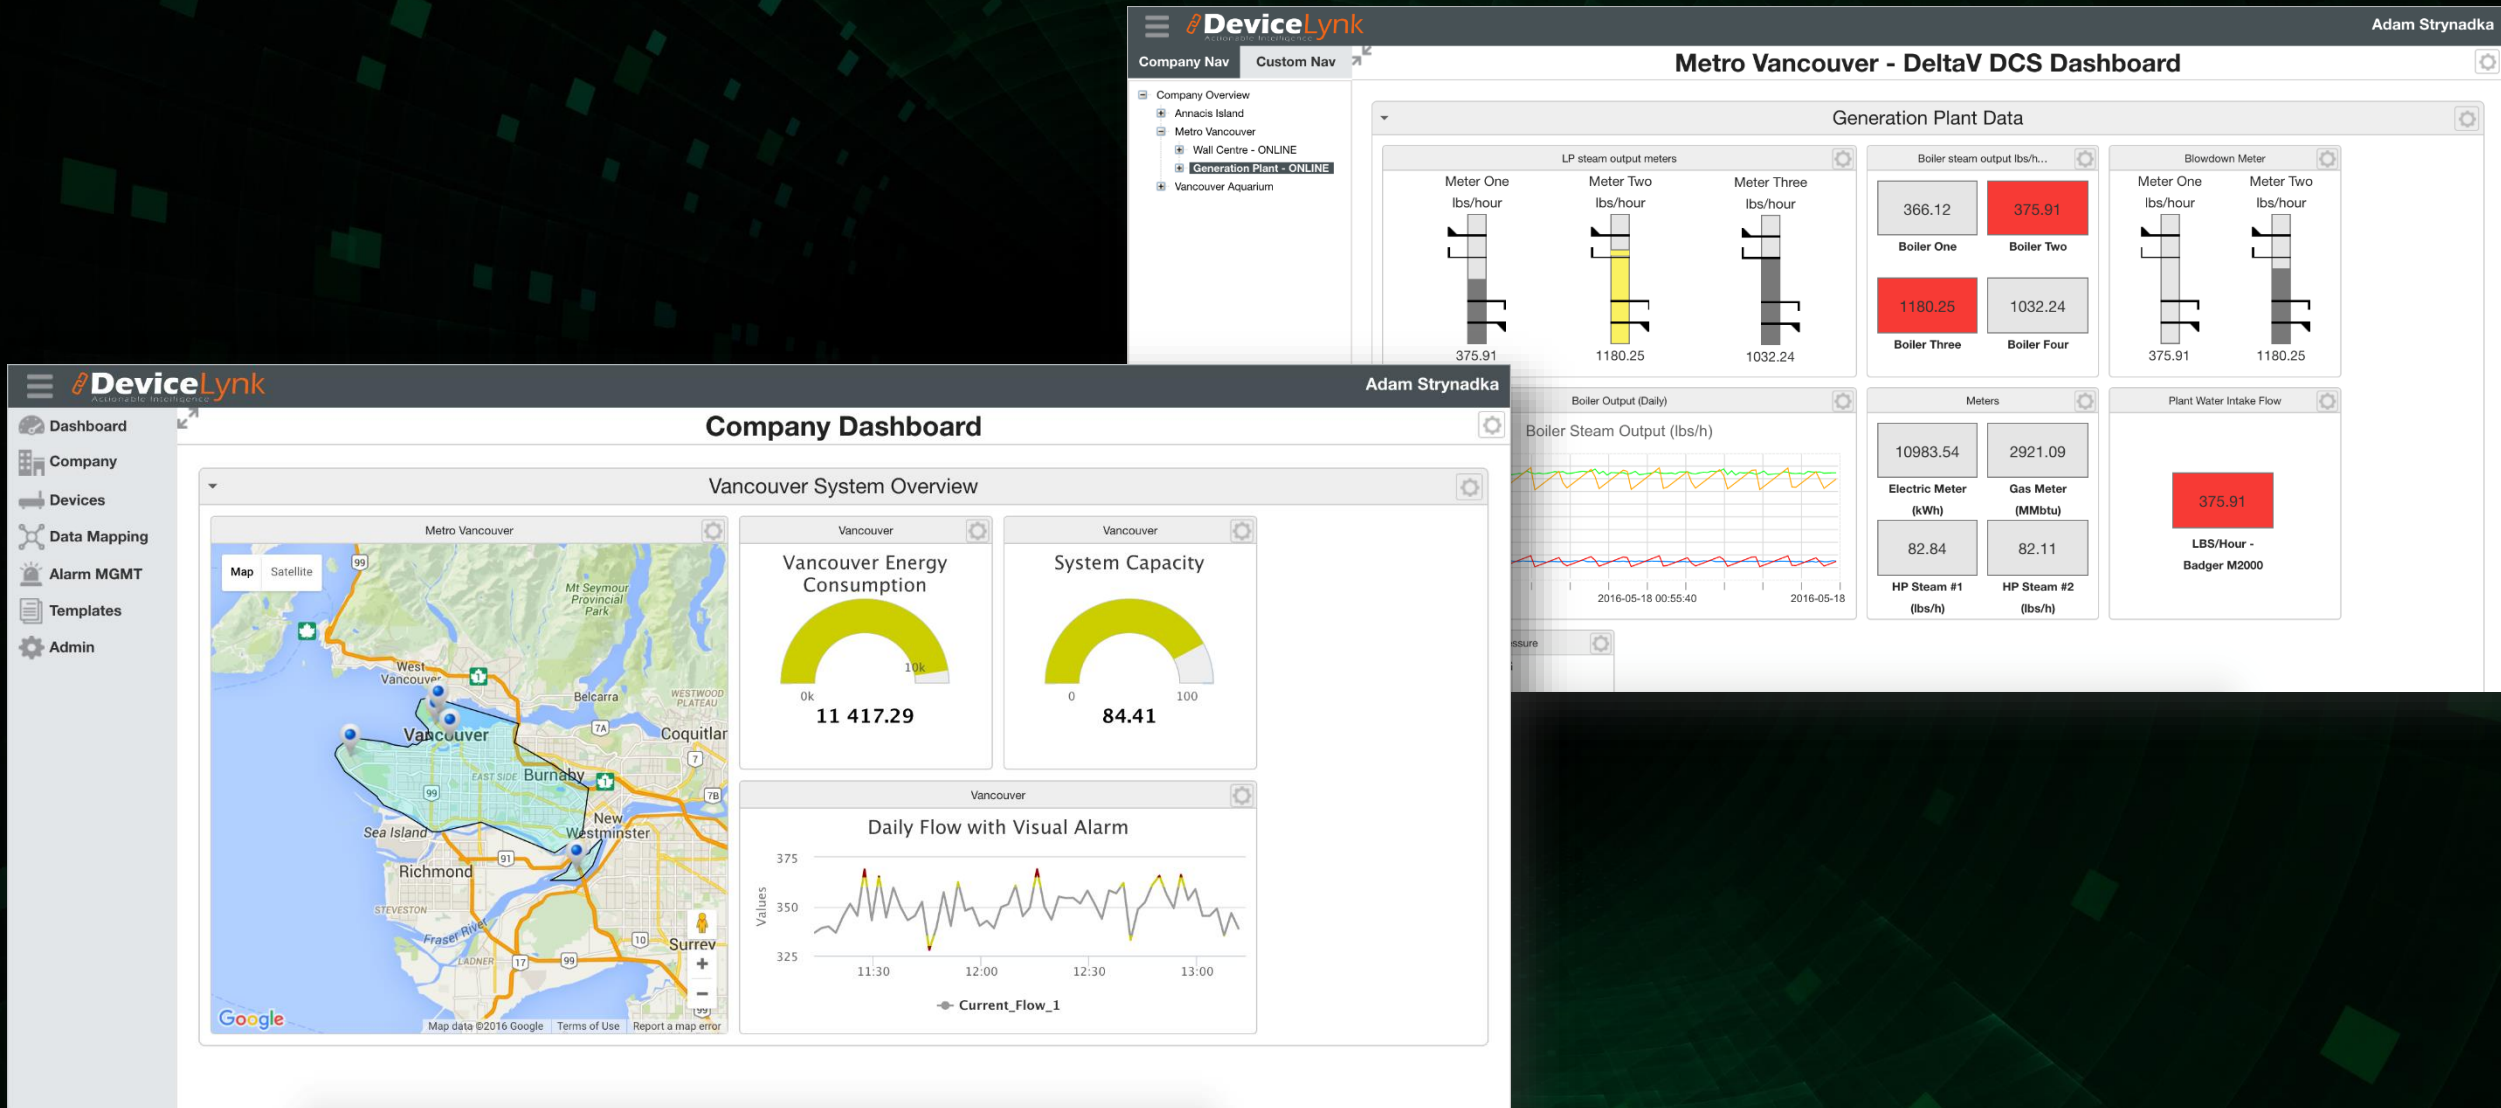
DeviceLynk
Actionable Intelligence
Adam Strynadka
Company Nav
Custom Nav
Metro Vancouver - DeltaV DCS Dashboard
Company Overview
Annacis Island
Metro Vancouver
Wall Centre - ONLINE
Generation Plant - ONLINE
Vancouver Aquarium
Generation Plant Data
LP steam output meters
Meter One lbs/hour
Meter Two lbs/hour
Meter Three lbs/hour
375.91
1180.25
1032.24
Boiler steam output lbs/h...
366.12
375.91
Boiler One
Boiler Two
1180.25
1032.24
Boiler Three
Boiler Four
Blowdown Meter
Meter One lbs/hour
Meter Two lbs/hour
375.91
1180.25
Boiler Output (Daily)
Boiler Steam Output (lbs/h)
2016-05-18 00:55:40
2016-05-18
Meters
10983.54
2921.09
Electric Meter (kWh)
Gas Meter (MMbtu)
82.84
82.11
HP Steam #1 (lbs/h)
HP Steam #2 (lbs/h)
Plant Water Intake Flow
375.91
LBS/Hour - Badger M2000
ssure

DeviceLynk
Actionable Intelligence
Adam Strynadka
Dashboard
Company
Devices
Data Mapping
Alarm MGMT
Templates
Admin
Company Dashboard
Vancouver System Overview
Metro Vancouver
Map
Satellite
Mt Seymour Provincial Park
West Vancouver
Belcarra
WESTWOOD PLATEAU
Vancouver
Coquitlam
EAST SIDE
Burnaby
New Westminster
Sea Island
Richmond
STEVESTON
Fraser River
LADNER
Surrey
Google
Map data ©2016 Google
Terms of Use
Report a map error
Vancouver
Vancouver Energy Consumption
0k
10k
11 417.29
Vancouver
System Capacity
0
100
84.41
Vancouver
Daily Flow with Visual Alarm
375
350
325
Values
11:30
12:00
12:30
13:00
Current_Flow_1